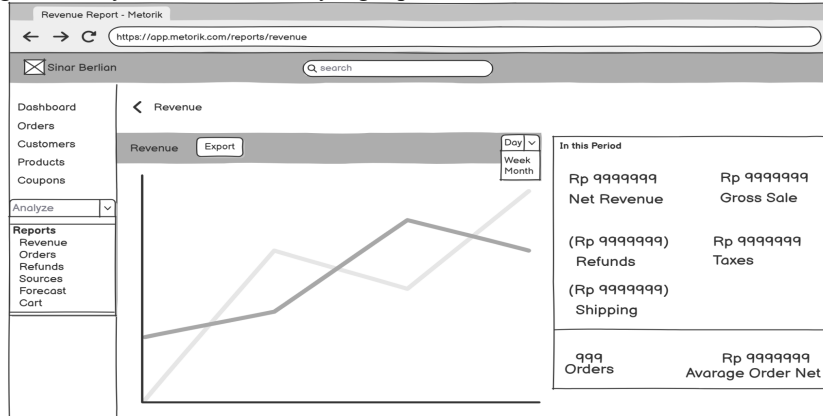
Revenue Report - Metorik

https://app.metorik.com/reports/revenue

Sinar Berlian

search

Dashboard
Orders
Customers
Products
Coupons

Analyze

Reports
Revenue
Orders
Refunds
Sources
Forecast
Cart

Revenue

Revenue Export

Day
Week
Month

In this Period

Rp 9999999
Net Revenue

Rp 9999999
Gross Sale

(Rp 9999999)
Refunds

Rp 9999999
Taxes

(Rp 9999999)
Shipping

999
Orders

Rp 9999999
Avarage Order Net